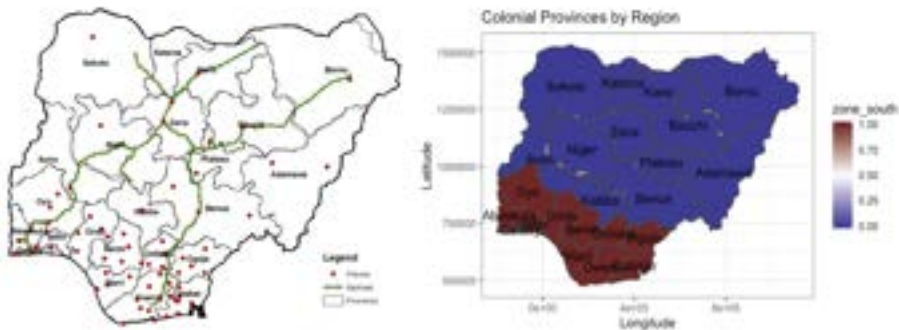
Sokoto
Katsina
Kano
Bornu
Zaria
Bauchi
Niger
Plateau
Ilorin
Adamawa
Oyo
Benue
Legend
Places
Railways
Provinces

Colonial Provinces by Region

1500000
1250000
1000000
750000
500000

Latitude

Sokoto
Katsina
Kano
Bornu
Zaria
Bauchi
Niger
Plateau
Ilorin
Adamawa
Oyo
Kabba
Benue
Abeokuta
Ondo
Benin
Onitsha
Ogoja
Owerri
Calabar

zone_south
1.00
0.75
0.50
0.25
0.00

0e+00
4e+05
8e+05
Longitude